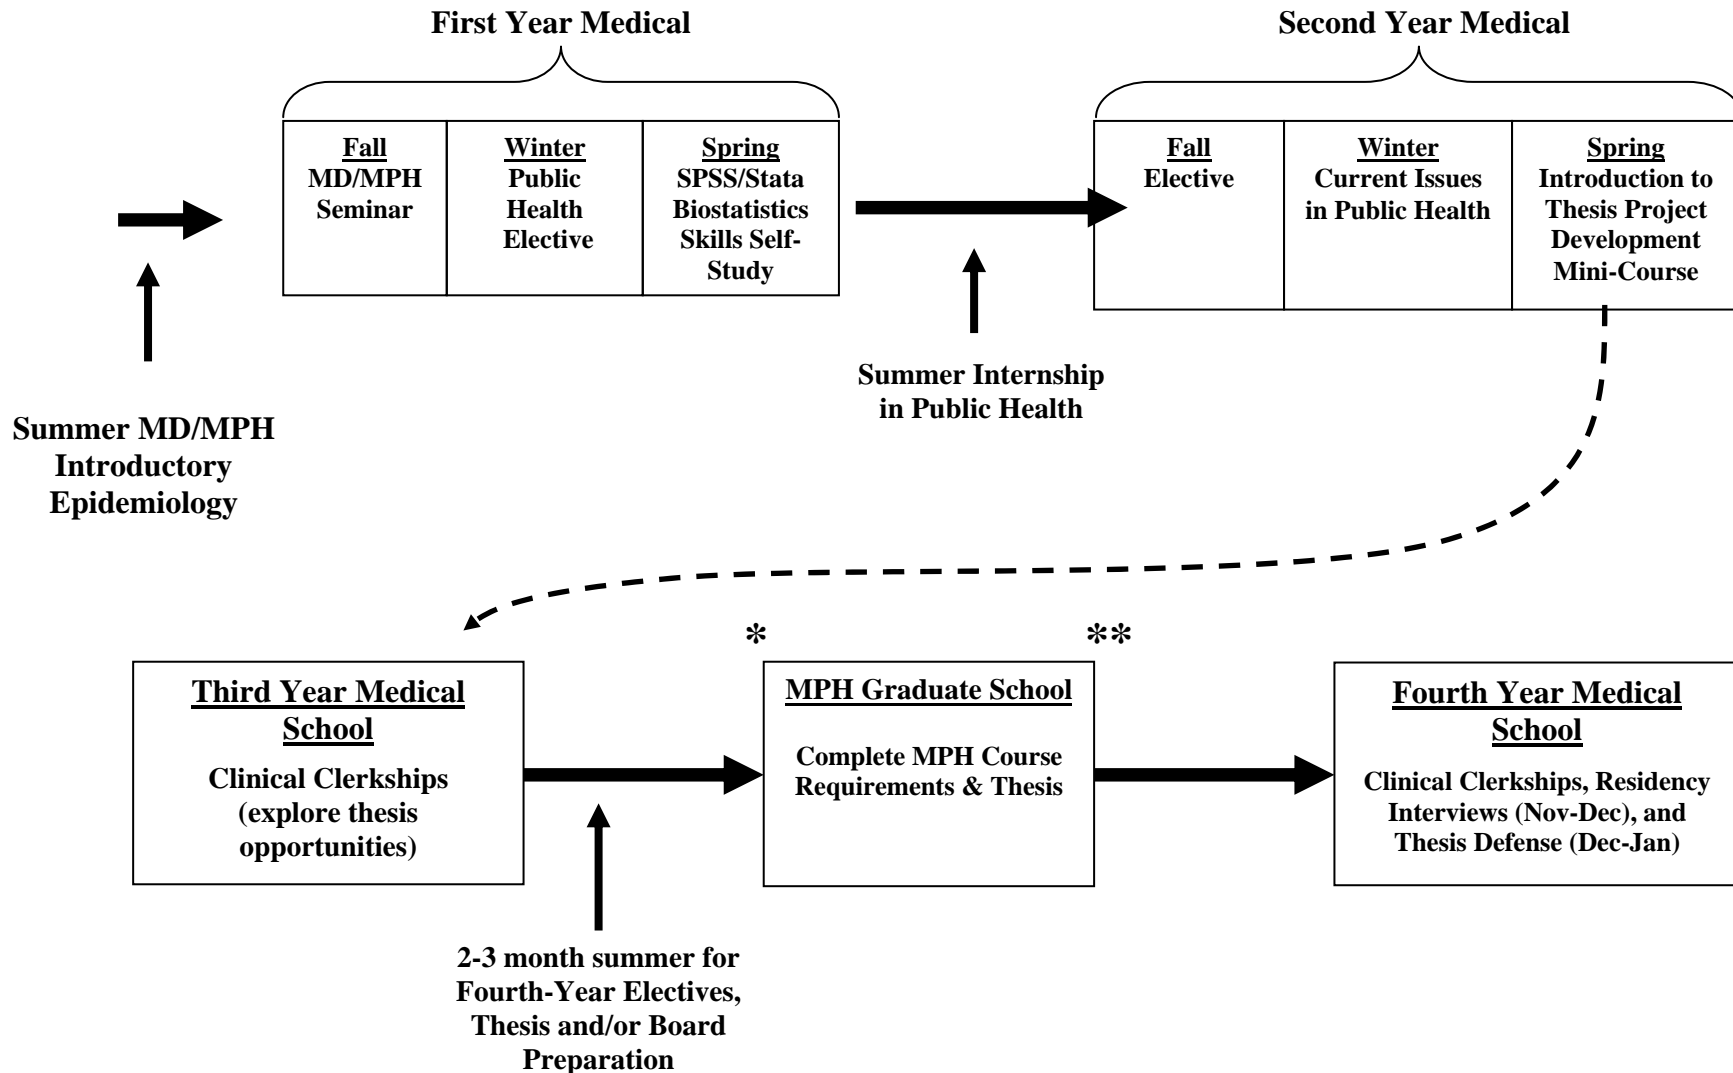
First Year Medical

| Fall MD/MPH Seminar | Winter Public Health Elective | Spring SPSS/Stata Biostatistics Skills Self-Study |
|---|---|---|

Second Year Medical

| Fall Elective | Winter Current Issues in Public Health | Spring Introduction to Thesis Project Development Mini-Course |
|---|---|---|

Summer MD/MPH Introductory Epidemiology

Summer Internship in Public Health

Third Year Medical School

Clinical Clerkships (explore thesis opportunities)

*

MPH Graduate School

Complete MPH Course Requirements & Thesis

**

Fourth Year Medical School

Clinical Clerkships, Residency Interviews (Nov-Dec), and Thesis Defense (Dec-Jan)

2-3 month summer for Fourth-Year Electives, Thesis and/or Board Preparation